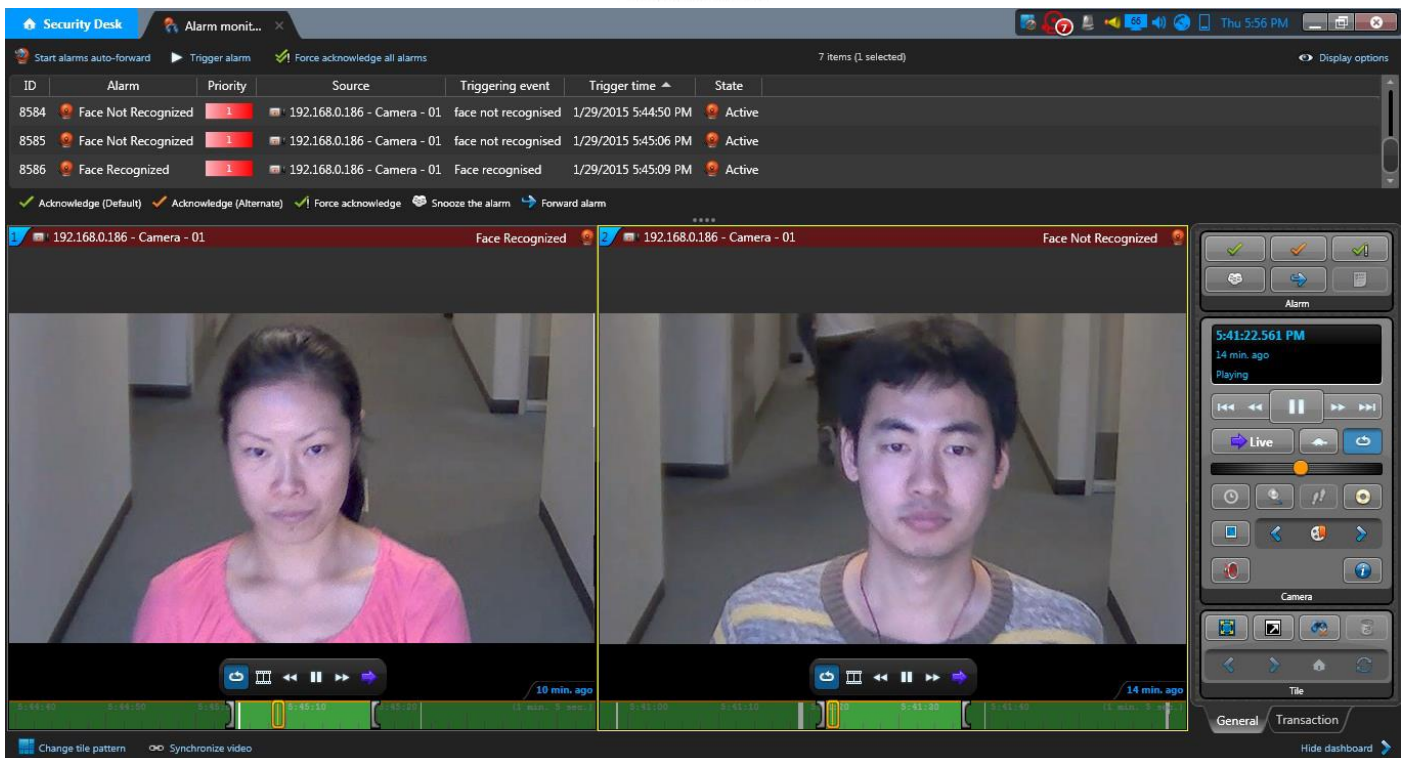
Security Desk Alarm monit... ×

7 65 Thu 5:56 PM

Start alarms auto-forward Trigger alarm Force acknowledge all alarms 7 items (1 selected) Display options

| ID | Alarm | Priority | Source | Triggering event | Trigger time | State |
|---|---|---|---|---|---|---|
| 8584 | Face Not Recognized | 1 | 192.168.0.186 - Camera - 01 | face not recognised | 1/29/2015 5:44:50 PM | Active |
| 8585 | Face Not Recognized | 1 | 192.168.0.186 - Camera - 01 | face not recognised | 1/29/2015 5:45:06 PM | Active |
| 8586 | Face Recognized | 1 | 192.168.0.186 - Camera - 01 | Face recognised | 1/29/2015 5:45:09 PM | Active |

Acknowledge (Default) Acknowledge (Alternate) Force acknowledge Snooze the alarm Forward alarm

1 192.168.0.186 - Camera - 01 Face Recognized

2 192.168.0.186 - Camera - 01 Face Not Recognized

10 min. ago

14 min. ago

Alarm

5:41:22.561 PM
14 min. ago
Playing

Live

Camera

Tile

General Transaction

Change tile pattern Synchronize video Hide dashboard